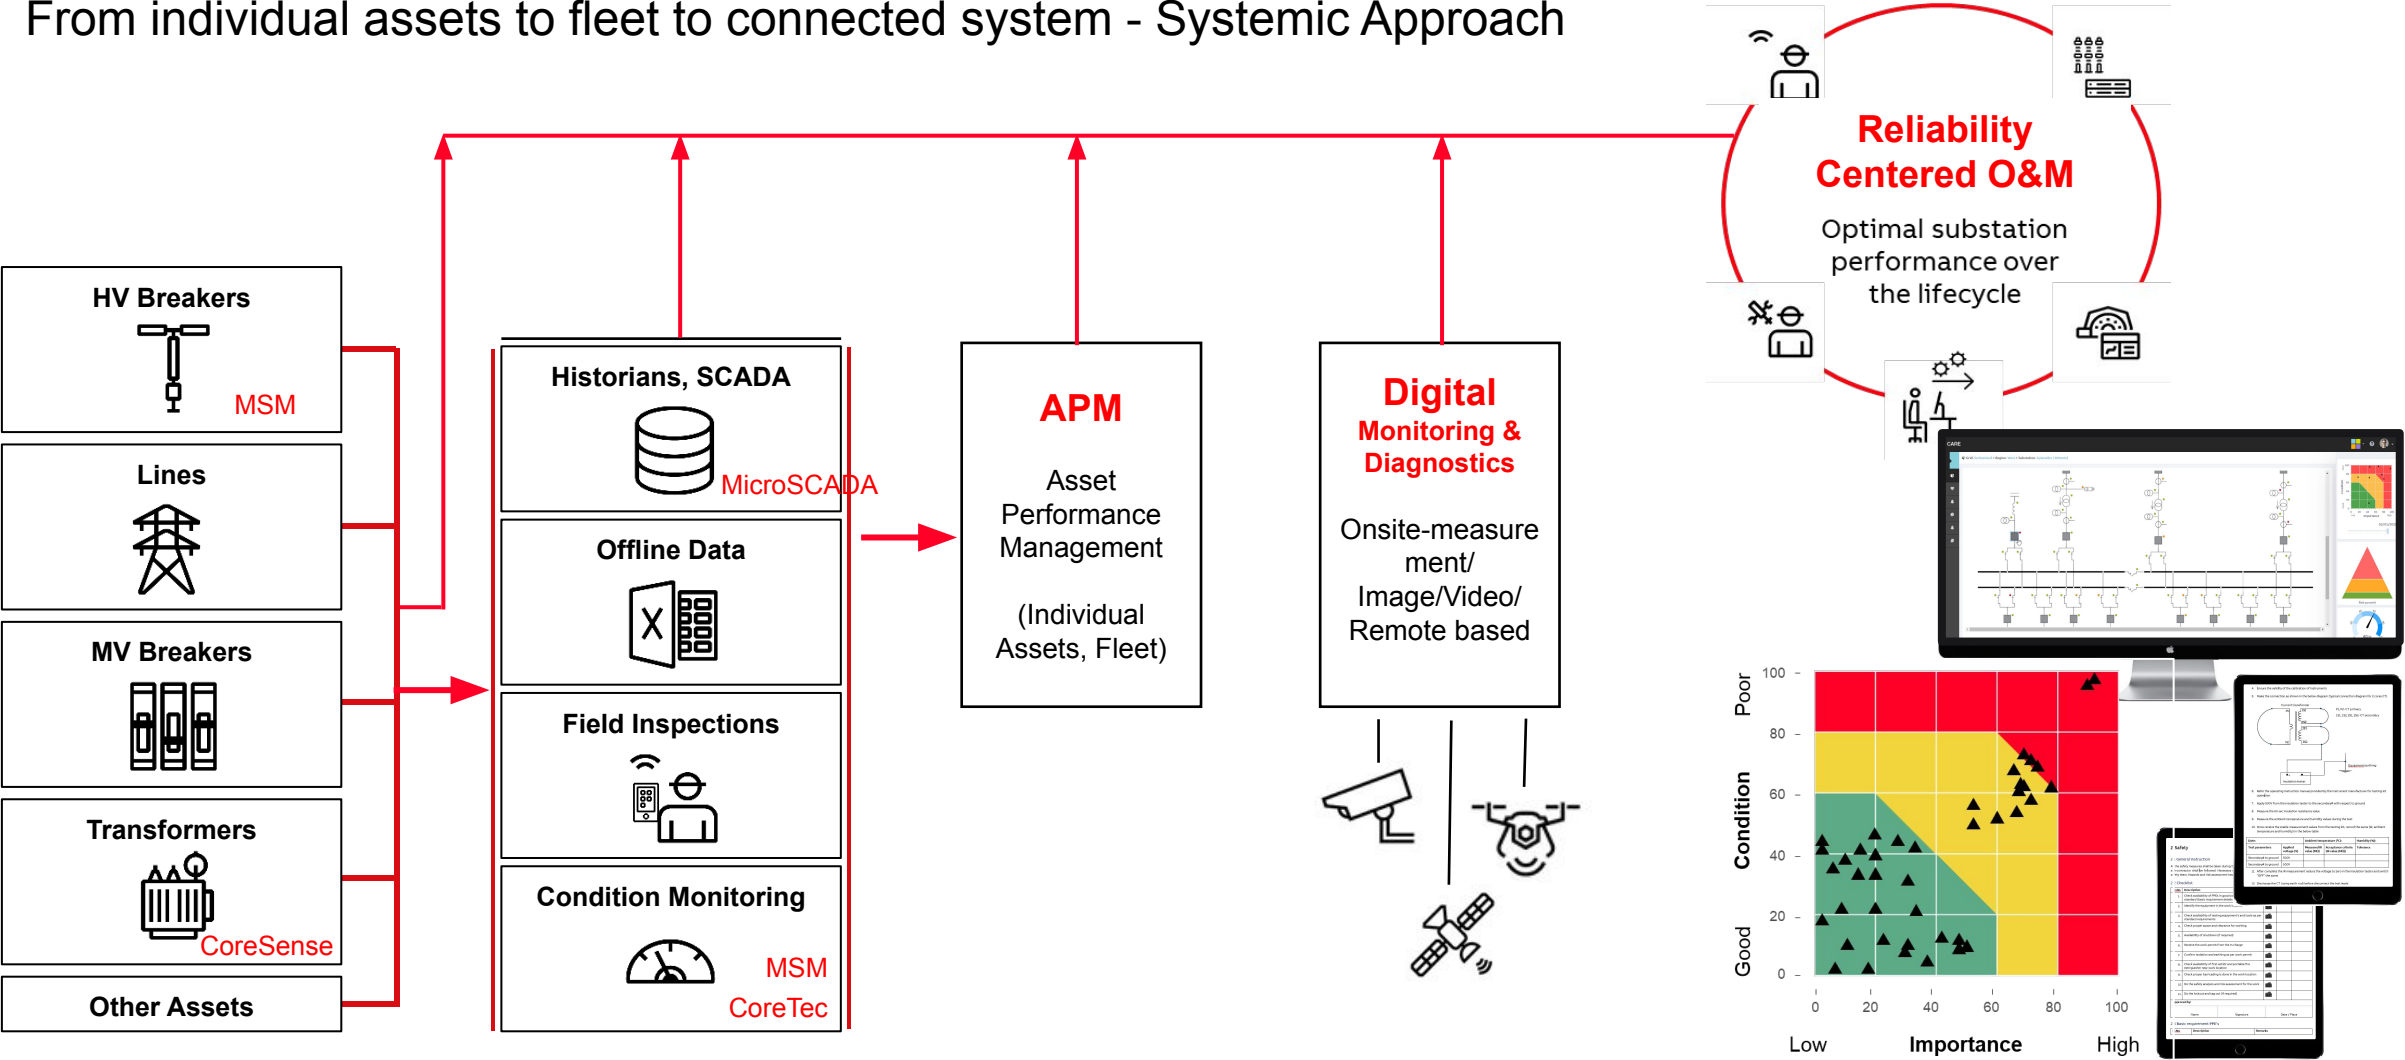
From individual assets to fleet to connected system - Systemic Approach

Reliability Centered O&M

Optimal substation performance over the lifecycle

HV Breakers

MSM

Lines

MV Breakers

Transformers

CoreSense

Other Assets

Historians, SCADA

MicroSCADA

Offline Data

Field Inspections

Condition Monitoring

MSM

CoreTec

APM

Asset Performance Management

(Individual Assets, Fleet)

Digital

Monitoring & Diagnostics

Onsite-measurement/ Image/Video/ Remote based

Poor

Condition

Good

100

80

60

40

20

0

0

20

40

60

80

100

Low

Importance

High